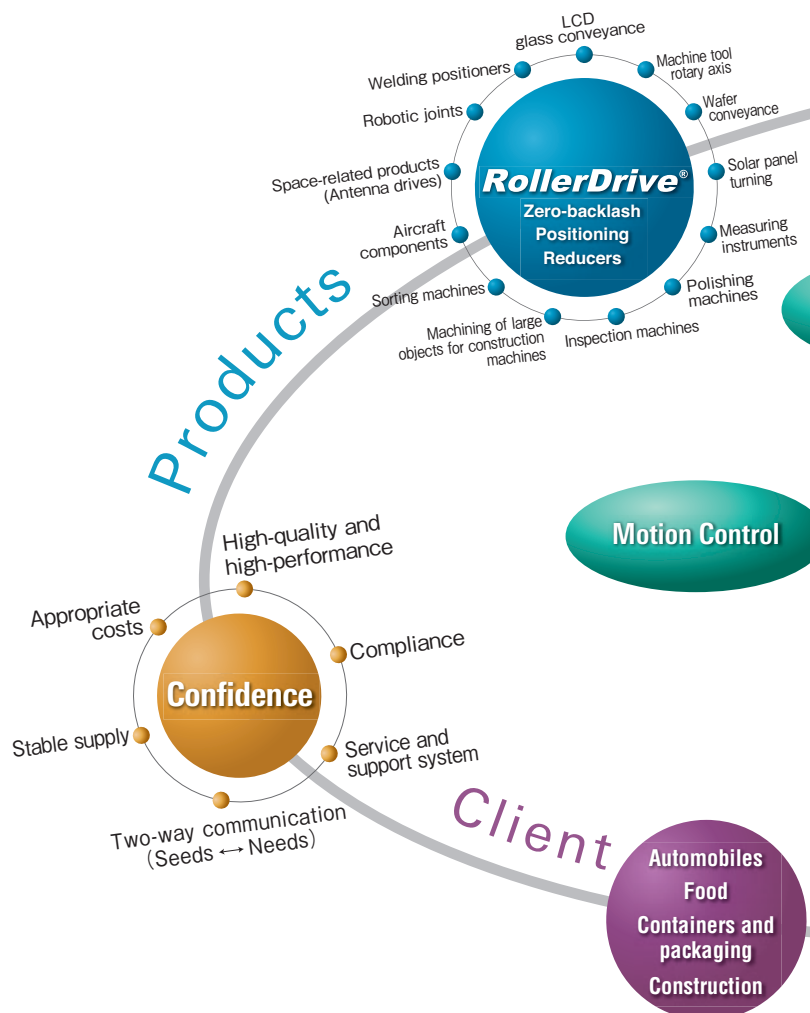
RollerDrive®
Zero-backlash Positioning Reducers

LCD glass conveyance
Machine tool rotary axis
Wafer conveyance
Solar panel turning
Measuring instruments
Polishing machines
Inspection machines
Machining of large objects for construction machines
Sorting machines
Aircraft components
Space-related products (Antenna drives)
Robotic joints
Welding positioners

Products

Motion Control

Confidence

High-quality and high-performance
Compliance
Service and support system
Two-way communication (Seeds ⟷ Needs)
Stable supply
Appropriate costs

Client

Automobiles
Food
Containers and packaging
Construction